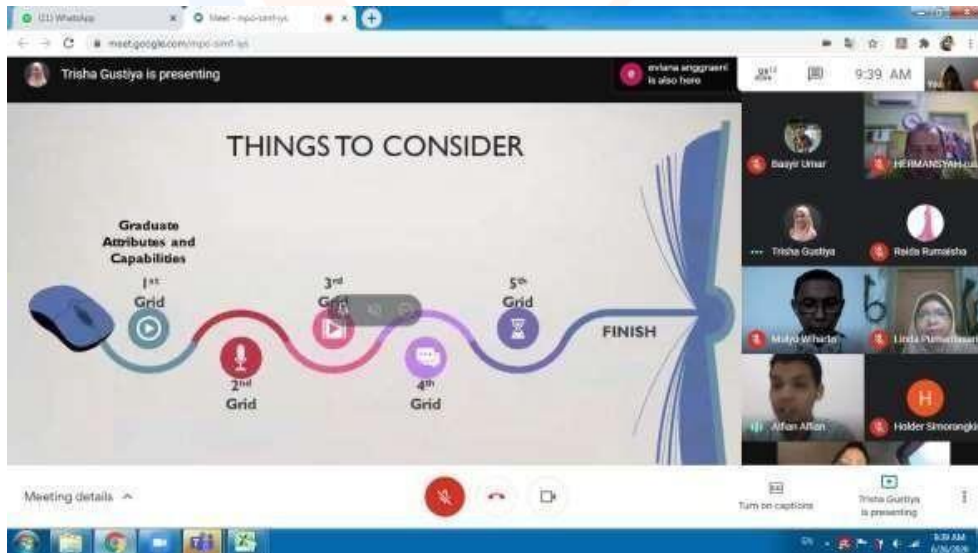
(11) WhatsApp
Meet - mpo-smf-iys
meet.google.com/mpo-smf-iys

Trisha Gustiya is presenting

eviana anggraeni is also here

9:39 AM

THINGS TO CONSIDER

Graduate Attributes and Capabilities

1st Grid

2nd Grid

3rd Grid

4th Grid

5th Grid

FINISH

Basyir Umar
HERMANSYAH
Trisha Gustiya
Reida Rumaisha
Mulyo Wiharto
Linda Purnamasari
Affan Affan
H
Holder Simorangkir

Meeting details

Turn on captions

Trisha Gustiya is presenting

9:39 AM